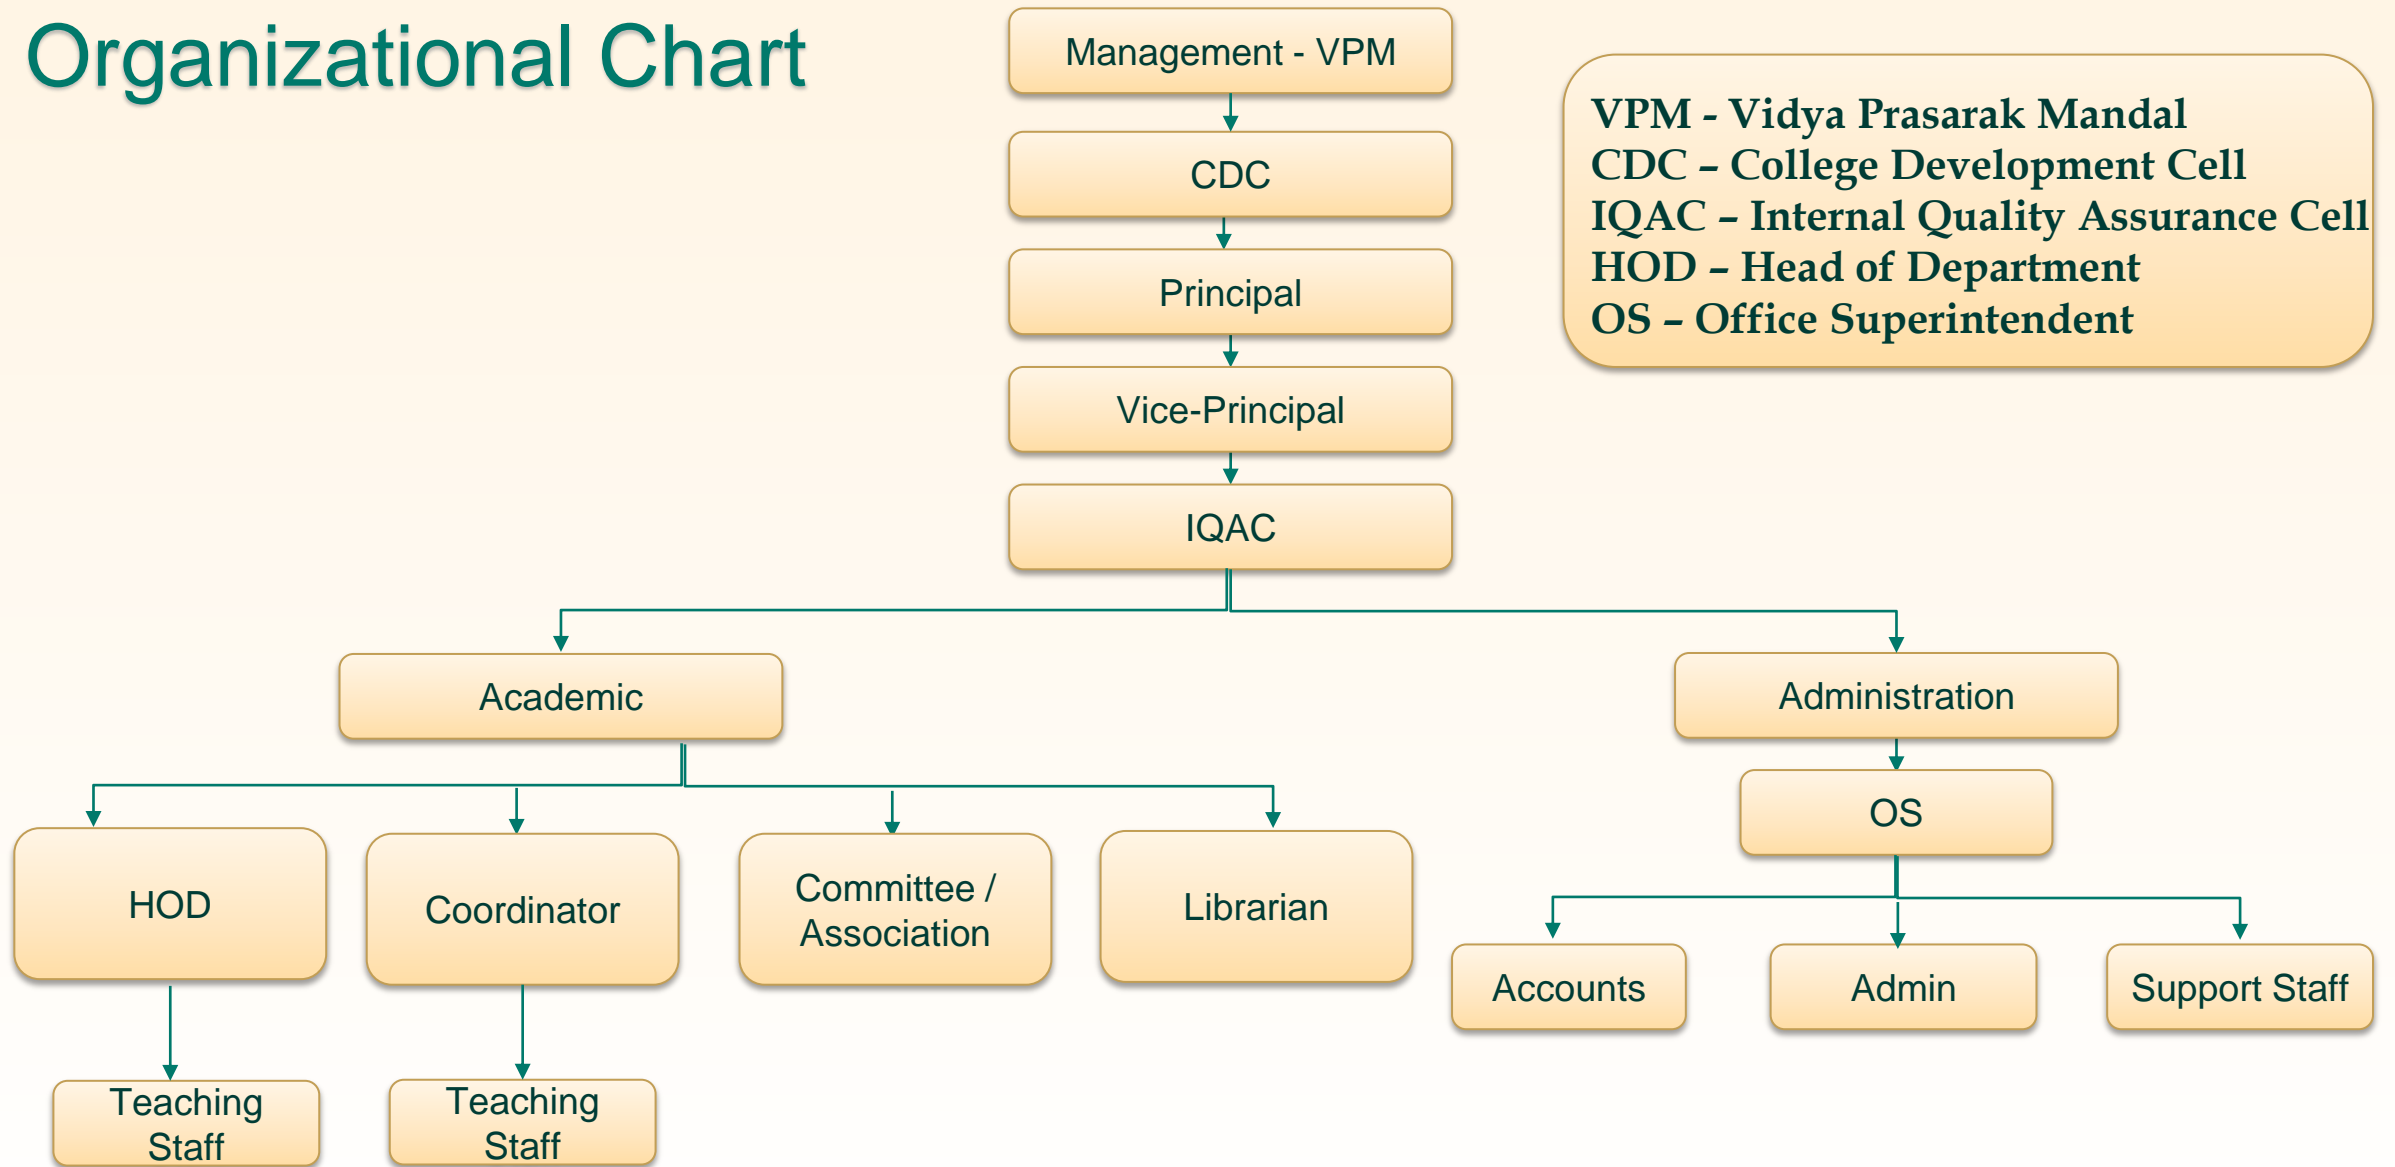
Organizational Chart

Management - VPM

CDC

Principal

Vice-Principal

IQAC

VPM - Vidya Prasarak Mandal
CDC – College Development Cell
IQAC – Internal Quality Assurance Cell
HOD – Head of Department
OS – Office Superintendent

Academic

Administration

HOD

Coordinator

Committee / Association

Librarian

OS

Accounts

Admin

Support Staff

Teaching Staff

Teaching Staff